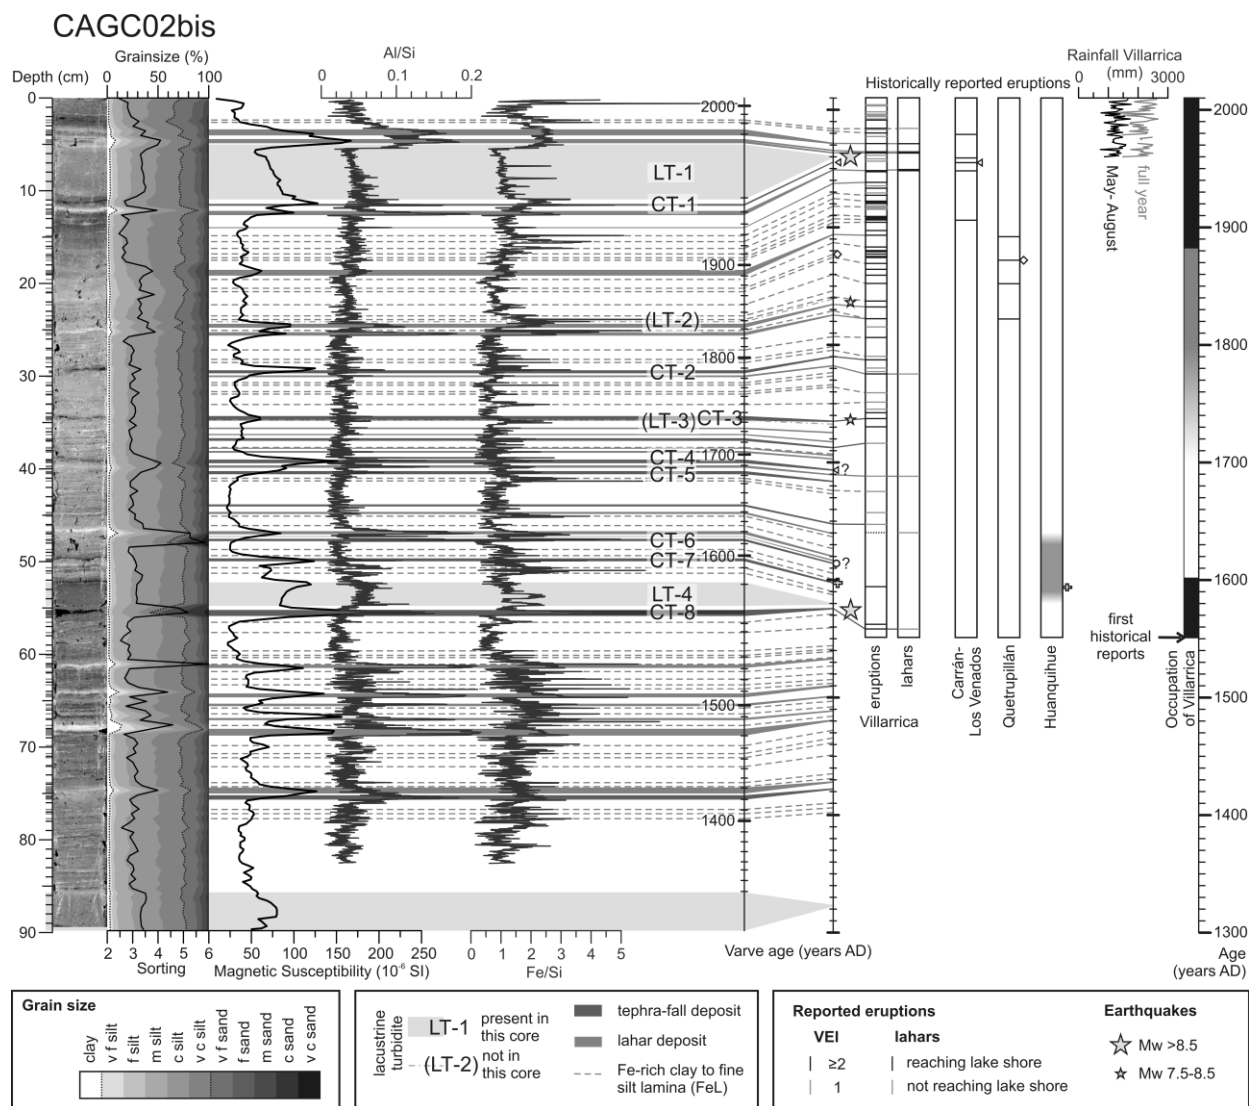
CAGC02bis

Depth (cm)
Grainsize (%)
0 50 100
Al/Si
0 0.1 0.2
Historically reported eruptions
Rainfall Villarrica (mm)
0 3000
May- August
full year

0
10
20
30
40
50
60
70
80
90

LT-1
CT-1
(LT-2)
CT-2
(LT-3) CT-3
CT-4
CT-5
CT-6
CT-7
LT-4
CT-8

2000
1900
1800
1700
1600
1500
1400

?
?

eruptions
lahars
Villarrica
Carrán-Los Venados
Quetrupillán
Huanquihue

first historical reports
Occupation of Villarrica

2000
1900
1800
1700
1600
1500
1400
1300

2 3 4 5 6
Sorting
50 100 150 200 250
Magnetic Susceptibility ($10^{-6}$ SI)
0 1 2 3 4 5
Fe/Si
Varve age (years AD)
Age (years AD)

Grain size
clay, v f silt, f silt, m silt, c silt, v c silt, v f sand, f sand, m sand, c sand, v c sand

lacustrine turbidite
LT-1 present in this core
(LT-2) not in this core
tephra-fall deposit
lahar deposit
Fe-rich clay to fine silt lamina (FeL)

Reported eruptions
VEI
≥2
1
lahars
reaching lake shore
not reaching lake shore
Earthquakes
Mw >8.5
Mw 7.5-8.5